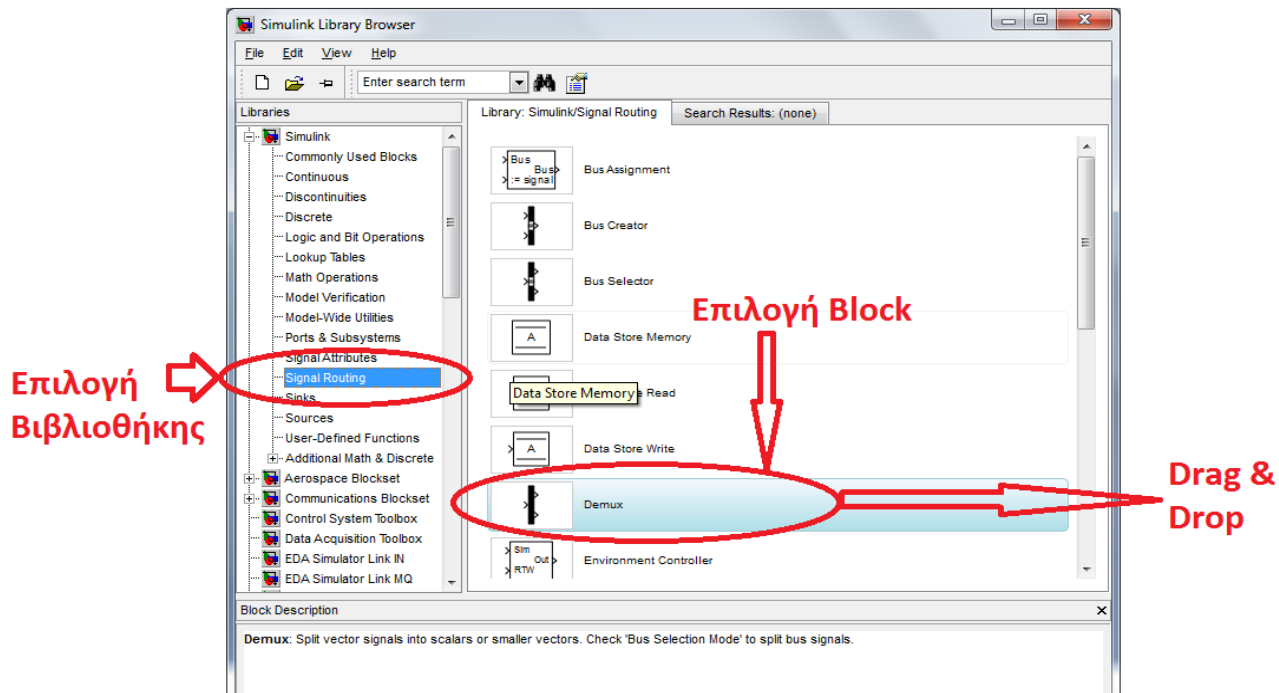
Simulink Library Browser

File Edit View Help

Enter search term

Libraries

Simulink
Commonly Used Blocks
Continuous
Discontinuities
Discrete
Logic and Bit Operations
Lookup Tables
Math Operations
Model Verification
Model-Wide Utilities
Ports & Subsystems
Signal Attributes
Signal Routing
Sinks
Sources
User-Defined Functions
Additional Math & Discrete
Aerospace Blockset
Communications Blockset
Control System Toolbox
Data Acquisition Toolbox
EDA Simulator Link IN
EDA Simulator Link MQ

Library: Simulink/Signal Routing

Search Results: (none)

Bus Bus := signal

Bus Assignment

Bus Creator

Bus Selector

Επιλογή Block

A

Data Store Memory

Data Store Memory

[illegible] Read

A

Data Store Write

Demux

Drag & Drop

Sim Out RTW

Environment Controller

Επιλογή Βιβλιοθήκης

Block Description

Demux: Split vector signals into scalars or smaller vectors. Check 'Bus Selection Mode' to split bus signals.